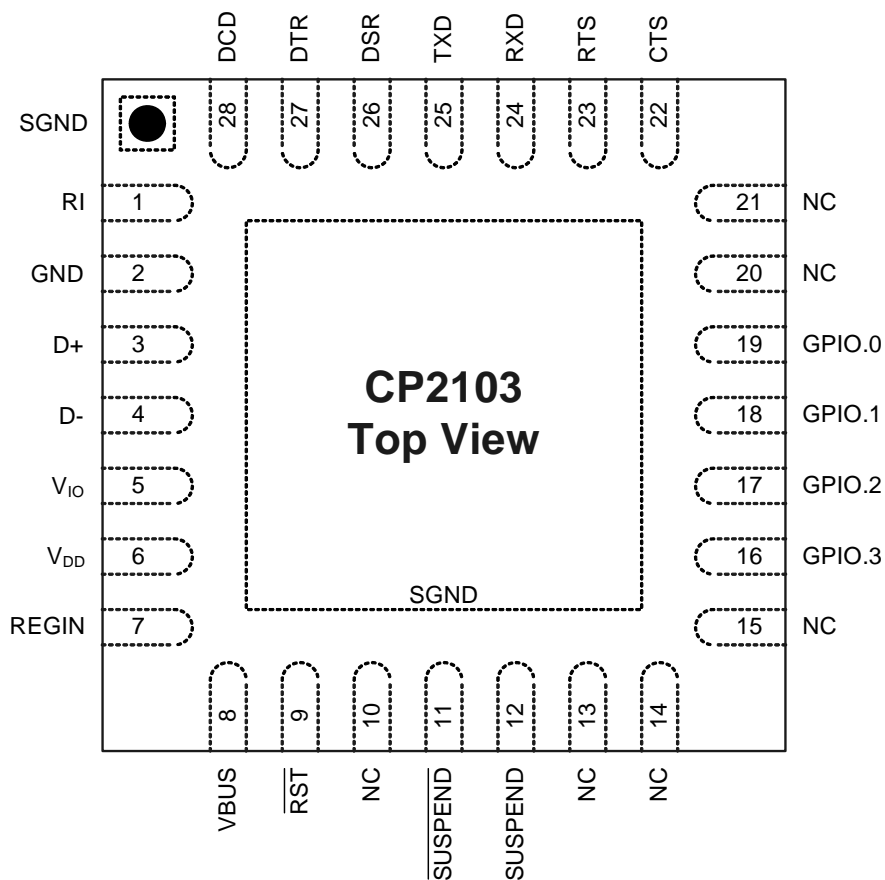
DCD DTR DSR TXD RXD RTS CTS

28 27 26 25 24 23 22

SGND

RI 1
GND 2
D+ 3
D- 4
$V_{IO}$ 5
$V_{DD}$ 6
REGIN 7

21 NC
20 NC
19 GPIO.0
18 GPIO.1
17 GPIO.2
16 GPIO.3
15 NC

**CP2103**
**Top View**

SGND

8 9 10 11 12 13 14

VBUS $\overline{RST}$ NC $\overline{SUSPEND}$ SUSPEND NC NC